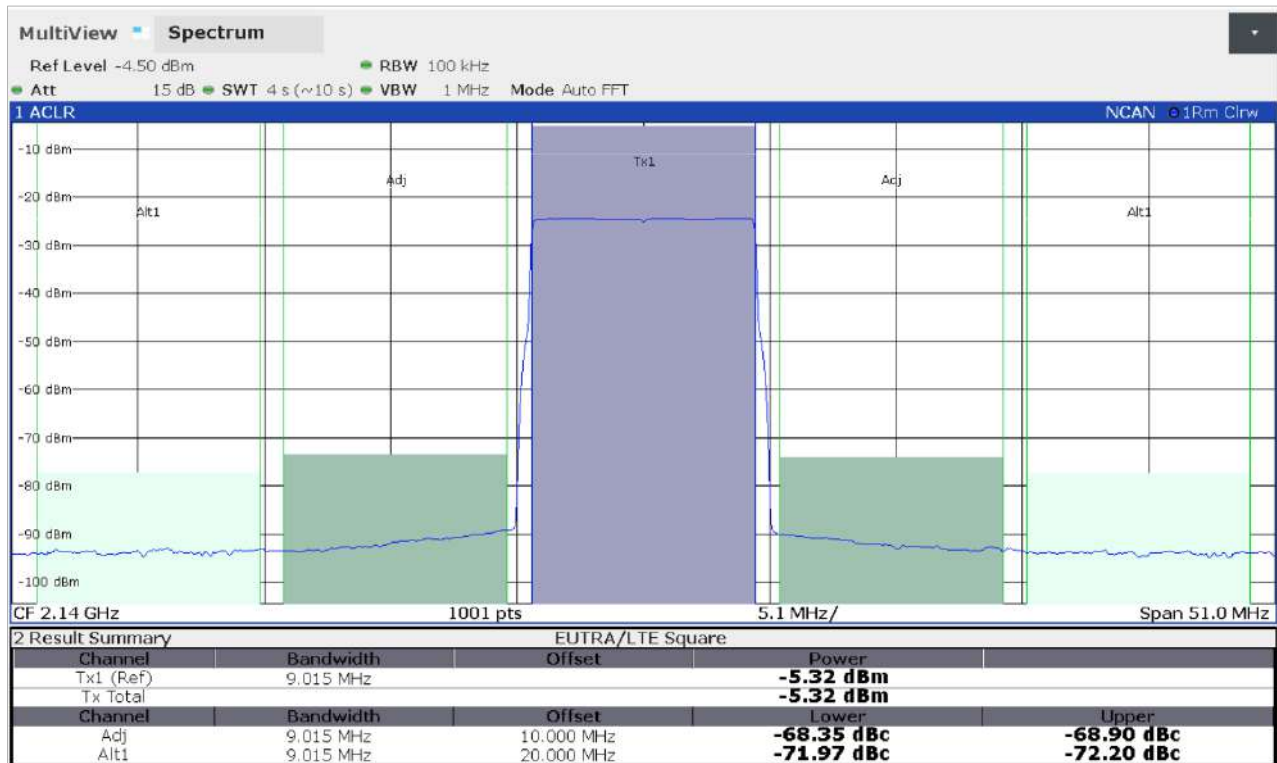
MultiView Spectrum

Ref Level -4.50 dBm RBW 100 kHz
Att 15 dB SWT 4 s (~10 s) VBW 1 MHz Mode Auto FFT

1 ACLR NCAN 1Rm Clrw

-10 dBm
-20 dBm
-30 dBm
-40 dBm
-50 dBm
-60 dBm
-70 dBm
-80 dBm
-90 dBm
-100 dBm

Alt1 Adj Tx1 Adj Alt1

CF 2.14 GHz 1001 pts 5.1 MHz/ Span 51.0 MHz

2 Result Summary EUTRA/LTE Square

| Channel | Bandwidth | Offset | Power | |
|---|---|---|---|---|
| Tx1 (Ref) | 9.015 MHz | | -5.32 dBm | |
| Tx Total | | | -5.32 dBm | |
| Channel | Bandwidth | Offset | Lower | Upper |
| Adj | 9.015 MHz | 10.000 MHz | -68.35 dBc | -68.90 dBc |
| Alt1 | 9.015 MHz | 20.000 MHz | -71.97 dBc | -72.20 dBc |